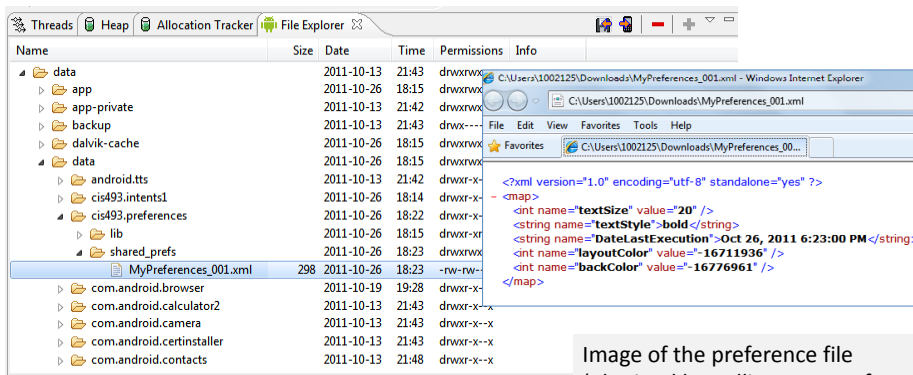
Threads | Heap | Allocation Tracker | File Explorer

| Name | Size | Date | Time | Permissions | Info |
|---|---|---|---|---|---|
| data | | 2011-10-13 | 21:43 | drwxrwx | |
| app | | 2011-10-26 | 18:15 | drwxrwx | |
| app-private | | 2011-10-13 | 21:42 | drwxrwx | |
| backup | | 2011-10-13 | 21:43 | drwx--- | |
| dalvik-cache | | 2011-10-26 | 18:15 | drwxrwx | |
| data | | 2011-10-26 | 18:15 | drwxrwx | |
| android.tts | | 2011-10-13 | 21:42 | drwxr-x- | |
| cis493.intents1 | | 2011-10-26 | 18:14 | drwxr-x- | |
| cis493.preferences | | 2011-10-26 | 18:22 | drwxr-x- | |
| lib | | 2011-10-26 | 18:15 | drwxr-xr | |
| shared_prefs | | 2011-10-26 | 18:23 | drwxrwx | |
| MyPreferences_001.xml | 298 | 2011-10-26 | 18:23 | -rw-rw- | |
| com.android.browser | | 2011-10-19 | 19:28 | drwxr-x- | |
| com.android.calculator2 | | 2011-10-13 | 21:43 | drwxr-x--x | |
| com.android.camera | | 2011-10-13 | 21:43 | drwxr-x--x | |
| com.android.certinstaller | | 2011-10-13 | 21:43 | drwxr-x--x | |
| com.android.contacts | | 2011-10-13 | 21:43 | drwxr-x--x | |

C:\Users\1002125\Downloads\MyPreferences_001.xml - Windows Internet Explorer

C:\Users\1002125\Downloads\MyPreferences_001.xml

File Edit View Favorites Tools Help

Favorites | C:\Users\1002125\Downloads\MyPreferences_00...

<?xml version="1.0" encoding="utf-8" standalone="yes" ?>
- <map>
<int name="textSize" value="20" />
<string name="textStyle">bold</string>
<string name="DateLastExecution">Oct 26, 2011 6:23:00 PM</string>
<int name="layoutColor" value="-16711936" />
<int name="backColor" value="-16776961" />
</map>

Image of the preference file
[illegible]